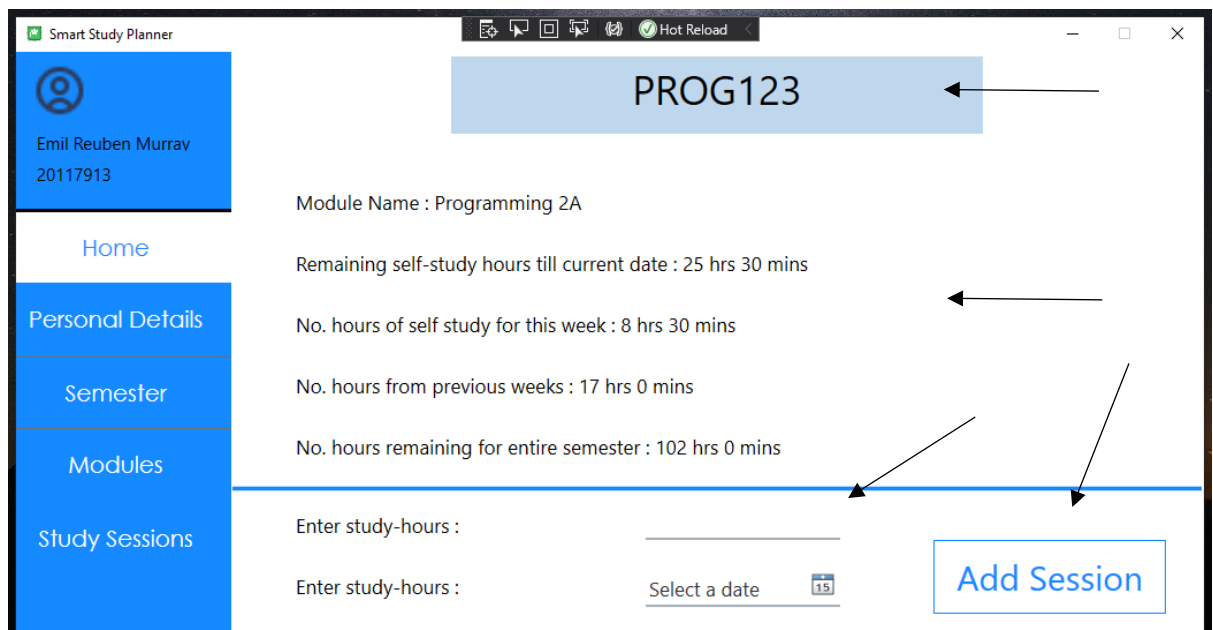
Smart Study Planner

Hot Reload

Emil Reuben Murray
20117913

Home

Personal Details

Semester

Modules

Study Sessions

PROG123

Module Name : Programming 2A

Remaining self-study hours till current date : 25 hrs 30 mins

No. hours of self study for this week : 8 hrs 30 mins

No. hours from previous weeks : 17 hrs 0 mins

No. hours remaining for entire semester : 102 hrs 0 mins

Enter study-hours :

Enter study-hours :

Select a date

15

Add Session